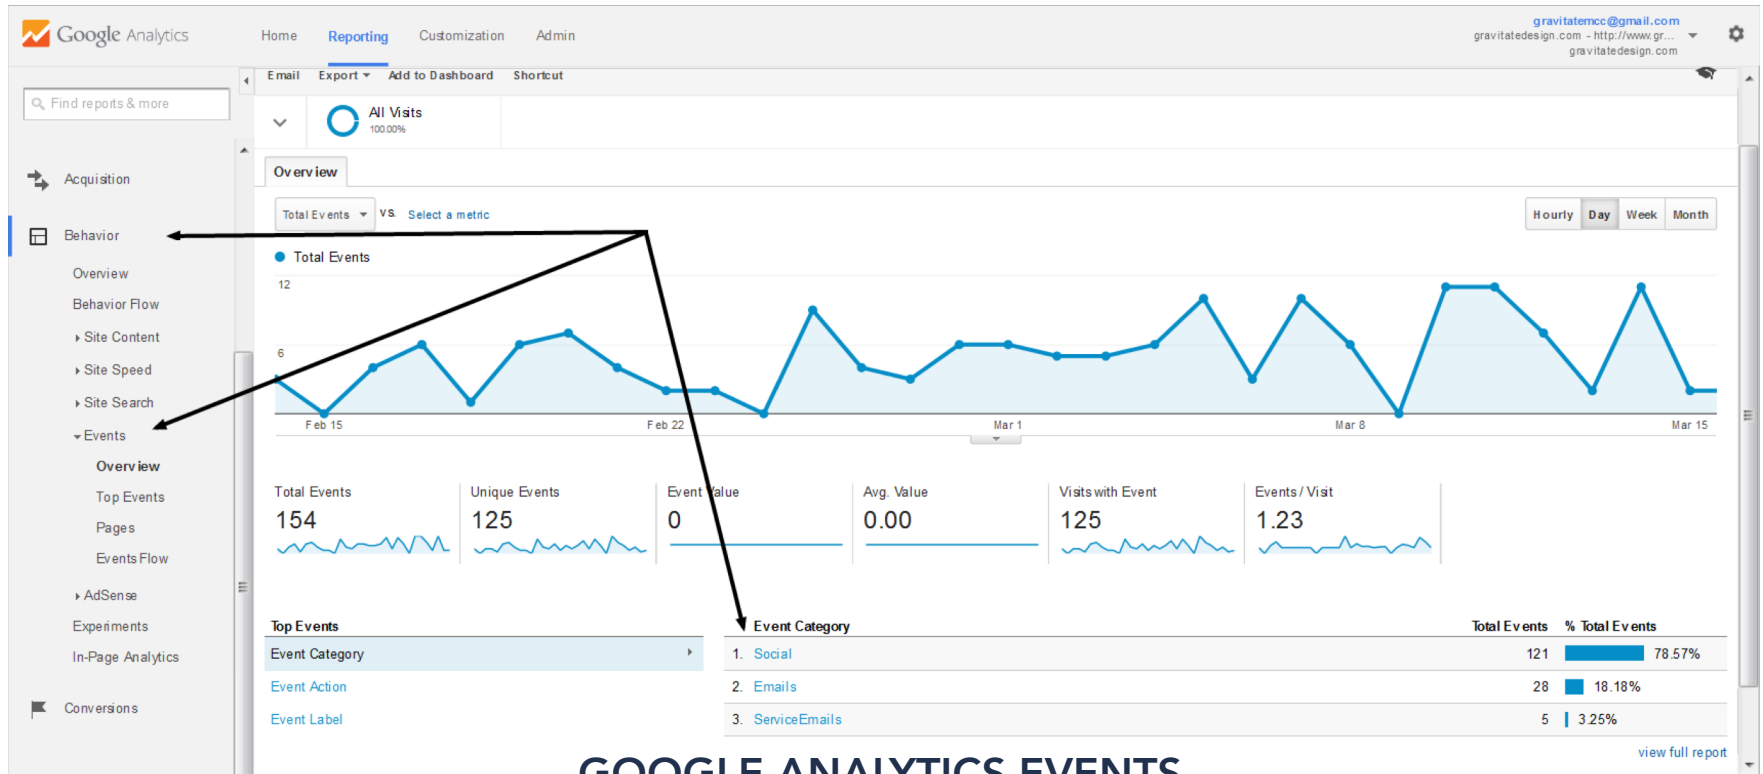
Google Analytics

Home Reporting Customization Admin

gravitatemcc@gmail.com
gravitatedesign.com - http://www.gr...
gravitatedesign.com

Find reports & more

Acquisition

Behavior

Overview

Behavior Flow

Site Content

Site Speed

Site Search

Events

Overview

Top Events

Pages

Events Flow

AdSense

Experiments

In-Page Analytics

Conversions

Email Export Add to Dashboard Shortcut

All Visits
100.00%

Overview

Total Events VS. Select a metric

Hourly Day Week Month

Total Events

12

6

Feb 15 Feb 22 Mar 1 Mar 8 Mar 15

Total Events
154

Unique Events
125

Event Value
0

Avg. Value
0.00

Visits with Event
125

Events / Visit
1.23

Top Events

Event Category

Event Action

Event Label

| Event Category | Total Events | % Total Events |
|---|---|---|
| 1. Social | 121 | 78.57% |
| 2. Emails | 28 | 18.18% |
| 3. ServiceEmails | 5 | 3.25% |

view full report

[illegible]